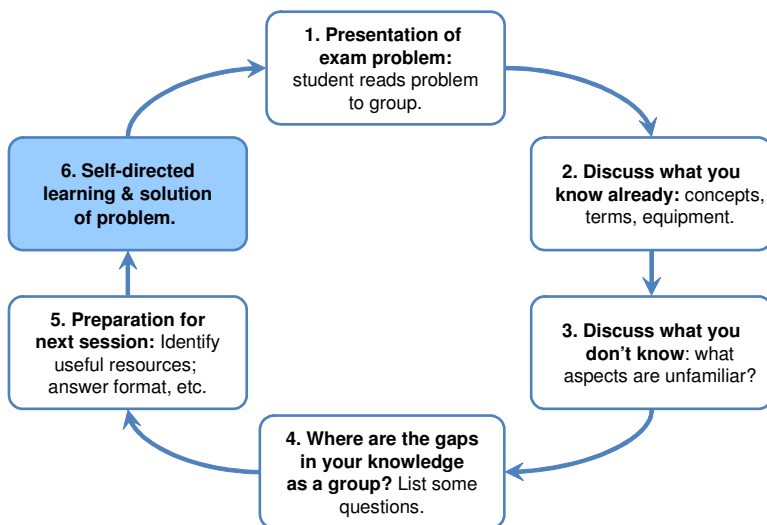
**1. Presentation of exam problem:** student reads problem to group.

**2. Discuss what you know already:** concepts, terms, equipment.

**3. Discuss what you don't know**: what aspects are unfamiliar?

**4. Where are the gaps in your knowledge as a group?** List some questions.

**5. Preparation for next session:** Identify useful resources; answer format, etc.

**6. Self-directed learning & solution of problem.**